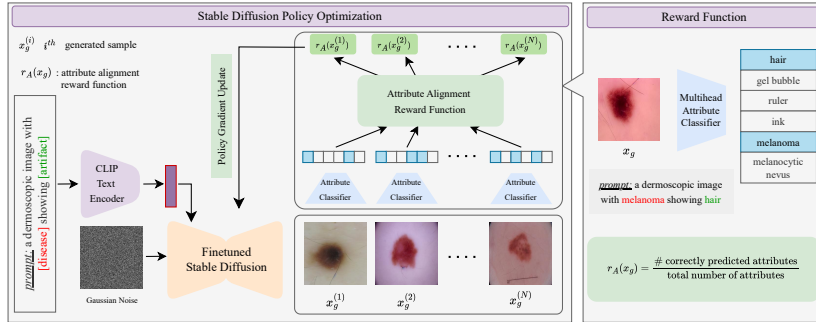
Stable Diffusion Policy Optimization

$x_g^{(i)}$ $i^{th}$ generated sample

$r_A(x_g)$ : attribute alignment reward function

prompt: a dermoscopic image with [disease] showing [artifact]

CLIP Text Encoder

Gaussian Noise

Finetuned Stable Diffusion

Policy Gradient Update

$r_A(x_g^{(1)})$ $r_A(x_g^{(2)})$ · · · · $r_A(x_g^{(N)})$

Attribute Alignment Reward Function

Attribute Classifier Attribute Classifier · · · · Attribute Classifier

$x_g^{(1)}$ $x_g^{(2)}$ · · · · $x_g^{(N)}$

Reward Function

$x_g$

Multihead Attribute Classifier

| hair |
|---|
| gel bubble |
| ruler |
| ink |
| melanoma |
| melanocytic nevus |

prompt: a dermoscopic image with melanoma showing hair

$r_A(x_g) = \frac{\text{\# correctly predicted attributes}}{\text{total number of attributes}}$